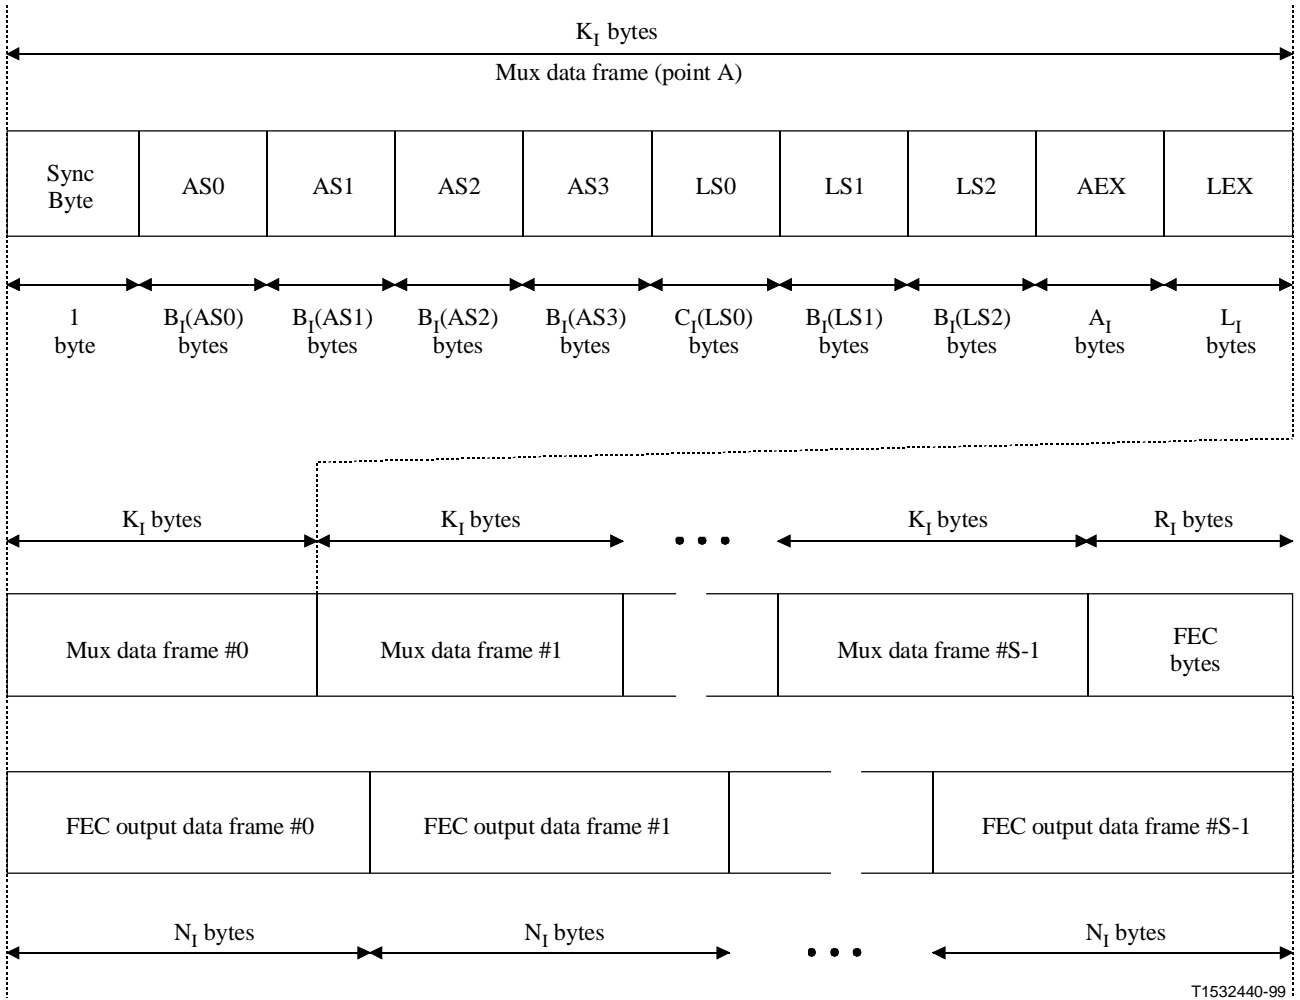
$K_I$ bytes

Mux data frame (point A)

| Sync Byte | AS0 | AS1 | AS2 | AS3 | LS0 | LS1 | LS2 | AEX | LEX |
|---|---|---|---|---|---|---|---|---|---|

1 byte

$B_I$(AS0) bytes

$B_I$(AS1) bytes

$B_I$(AS2) bytes

$B_I$(AS3) bytes

$C_I$(LS0) bytes

$B_I$(LS1) bytes

$B_I$(LS2) bytes

$A_I$ bytes

$L_I$ bytes

$K_I$ bytes

$K_I$ bytes

• • •

$K_I$ bytes

$R_I$ bytes

Mux data frame #0

Mux data frame #1

Mux data frame #S-1

FEC bytes

FEC output data frame #0

FEC output data frame #1

FEC output data frame #S-1

$N_I$ bytes

$N_I$ bytes

• • •

$N_I$ bytes

T1532440-99